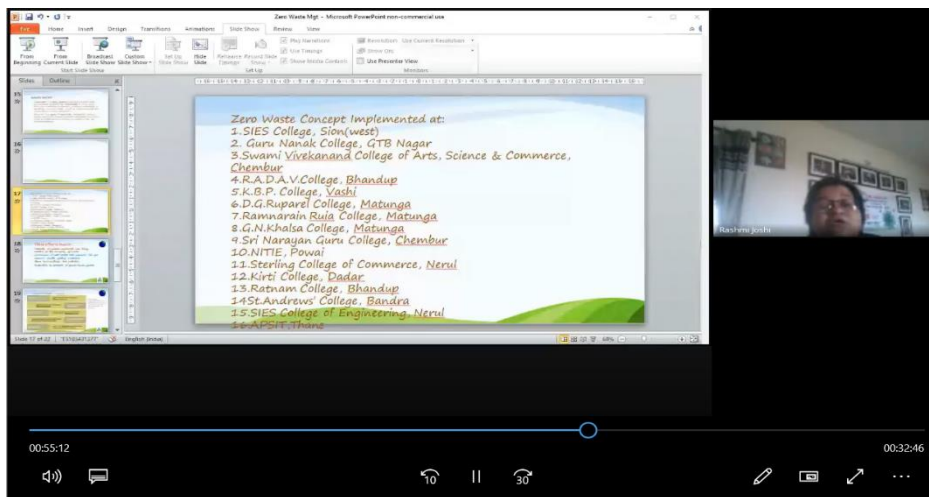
Zero Waste Mgt - Microsoft PowerPoint non-commercial use

File Home Insert Design Transitions Animations Slide Show Review View

From Beginning From Current Slide Broadcast Slide Show Custom Slide Show

Start Slide Show

Set Up Slide Show Hide Slide Rehearse Timings Record Slide Show

Play Narrations Use Timings Show Media Controls

Set Up

Resolution: Use Current Resolution Show On: Use Presenter View

Monitors

Slides Outline

15 16 17 18 19

Zero Waste Concept Implemented at:
1.SIES College, Sion(west)
2. Guru Nanak College, GTB Nagar
3.Swami Vivekanand College of Arts, Science & Commerce, Chembur
4.R.A.D.A.V.College, Bhandup
5.K.B.P. College, Vashi
6.D.G.Ruparel College, Matunga
7.Ramnarain Ruia College, Matunga
8.G.N.Khalsa College, Matunga
9.Sri Narayan Guru College, Chembur
10.NITIE, Powai
11.Sterling College of Commerce, Nerul
12.Kirti College, Dadar
13.Ratnam College, Bhandup
14St.Andrews' College, Bandra
15.SIES College of Engineering, Nerul
16.APSIT,Thane

Slide 17 of 22 English (India) 68%

Rashmi Joshi

00:55:12 00:32:46

10 30